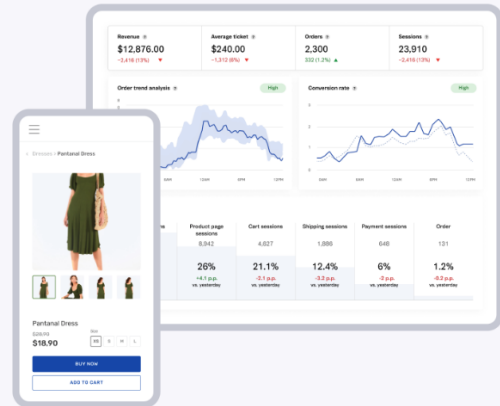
Revenue
$12,876.00
-3,416 (13%)

Average ticket
$240.00
-1,312 (6%)

Orders
2,300
332 (1.2%)

Sessions
23,910
-2,416 (13%)

Order trend analysis
High
6AM
12AM
6PM
12PM

Conversion rate
High

Product page sessions
8,942
26%
+4.1 p.p. vs. yesterday

Cart sessions
4,627
21.1%
-3.1 p.p. vs. yesterday

Shipping sessions
1,886
12.4%
-3.2 p.p. vs. yesterday

Payment sessions
646
6%
-1.2 p.p. vs. yesterday

Order
121
1.2%
-0.2 p.p. vs. yesterday

< Dresses > Pantanal Dress

Pantanal Dress
$28.70
$18.90
Size
XS S M L
BUY NOW
ADD TO CART